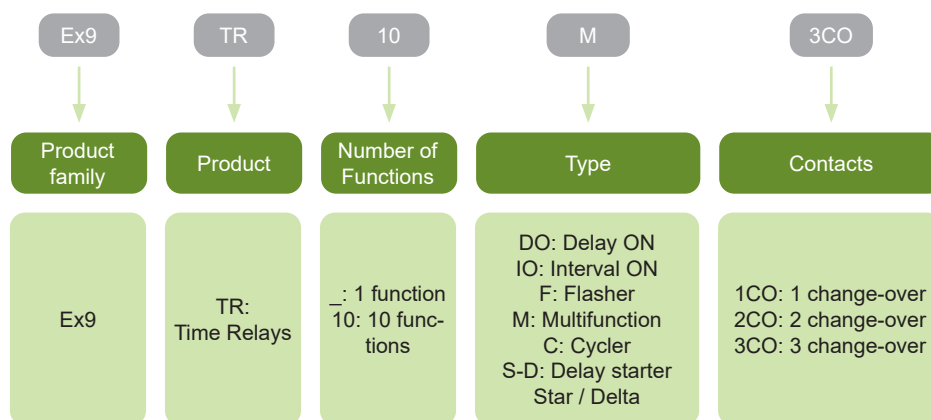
Ex9

TR

10

M

3CO

Product family

Product

Number of Functions

Type

Contacts

Ex9

TR: Time Relays

_: 1 function
10: 10 functions

DO: Delay ON
IO: Interval ON
F: Flasher
M: Multifunction
C: Cycler
S-D: Delay starter Star / Delta

1CO: 1 change-over
2CO: 2 change-over
3CO: 3 change-over